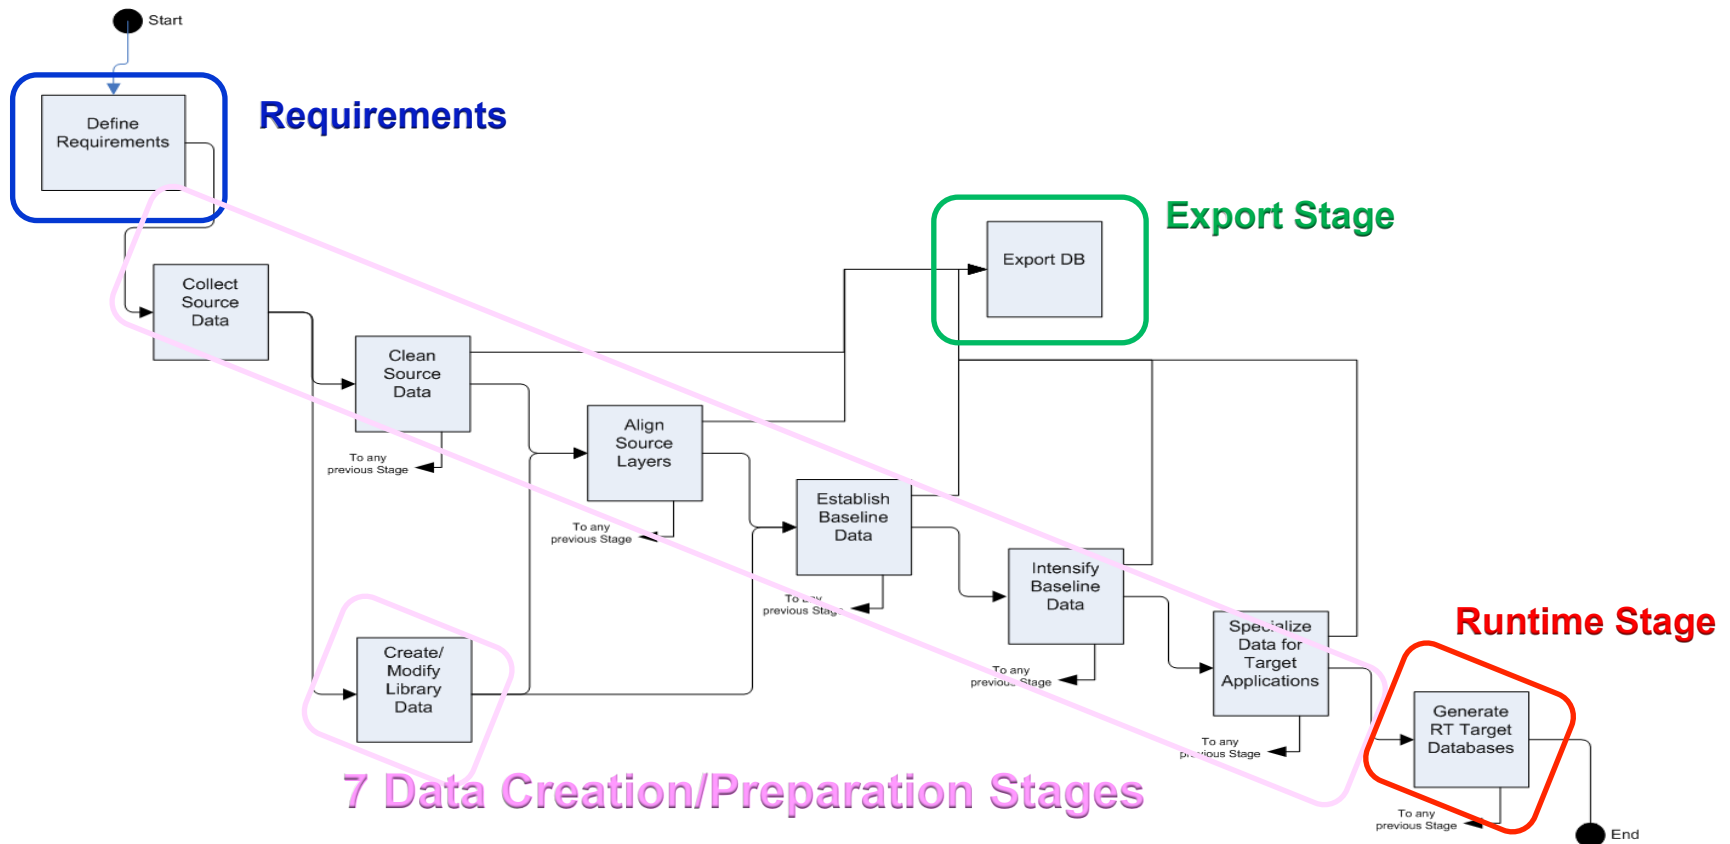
Start

Define Requirements

Requirements

Export DB

Export Stage

Collect Source Data

Clean Source Data

To any previous Stage

Align Source Layers

To any previous Stage

Establish Baseline Data

To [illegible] previous Stag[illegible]

Intensify Baseline Data

To any previou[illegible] Stage

Spe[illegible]lize Data for Target Applications

To any p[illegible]ious Stage

Runtime Stage

Generate RT Target Databases

To any previous Stage

End

Create/ Modify Library Data

7 Data Creation/Preparation Stages